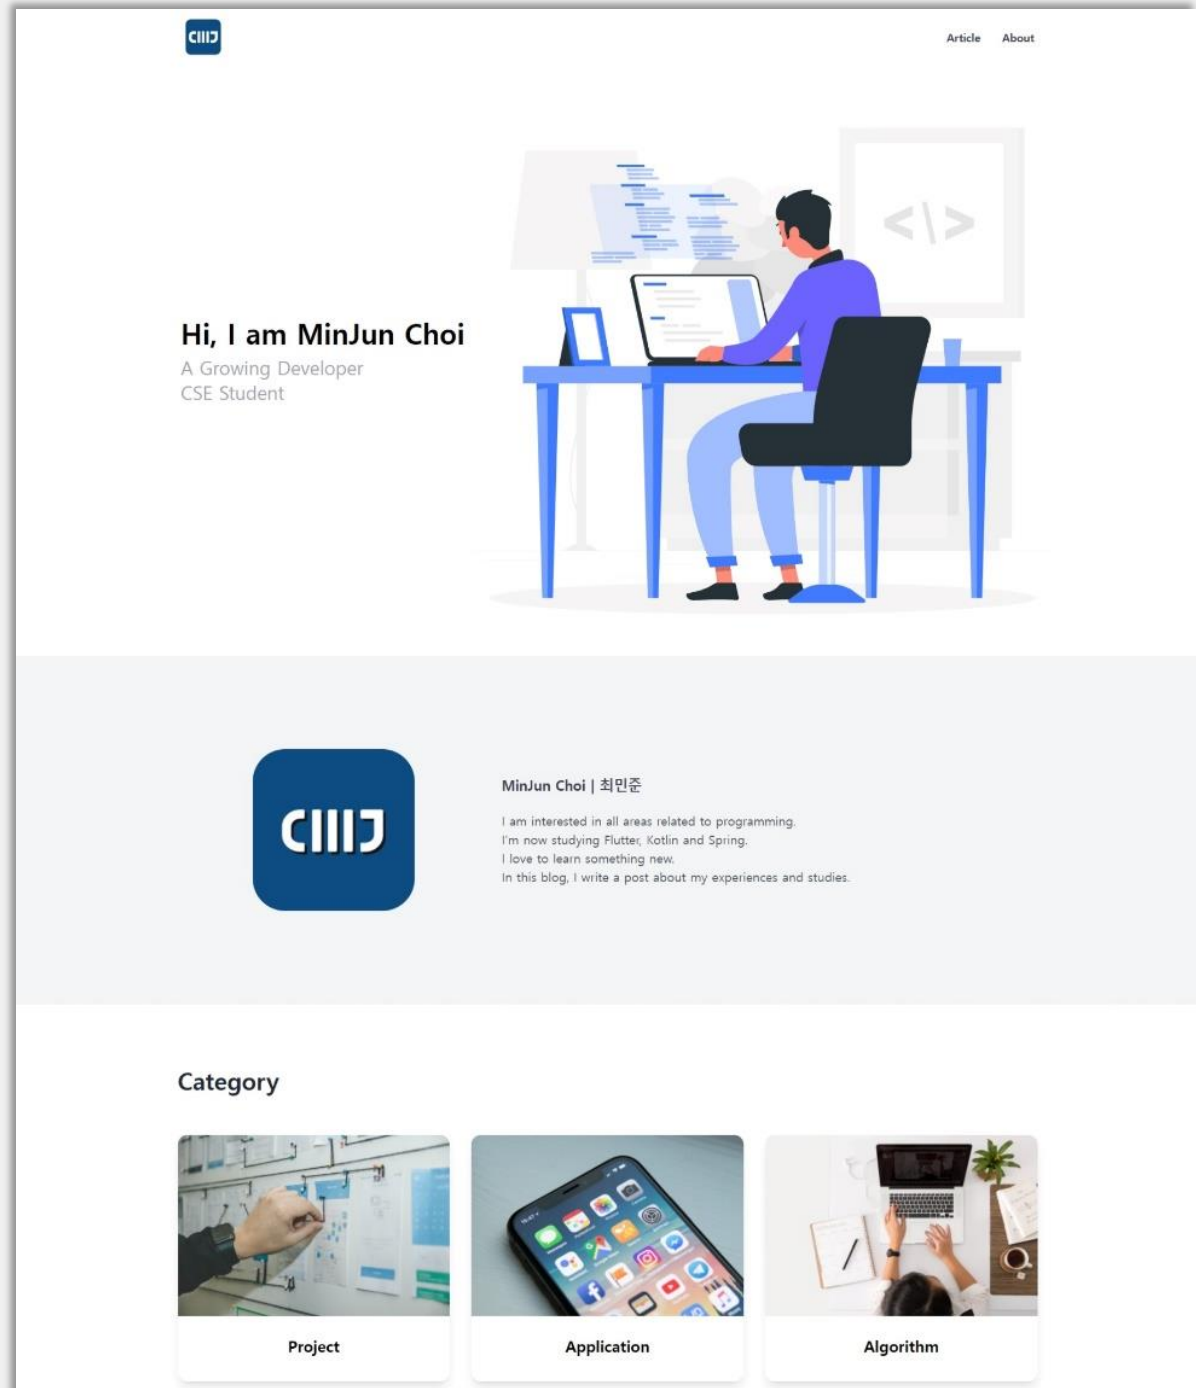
CIIIJ

Article About

</>

Hi, I am MinJun Choi
A Growing Developer
CSE Student

CIIIJ

MinJun Choi | 최민준

I am interested in all areas related to programming.
I'm now studying Flutter, Kotlin and Spring.
I love to learn something new.
In this blog, I write a post about my experiences and studies.

Category

Project

Application

Algorithm